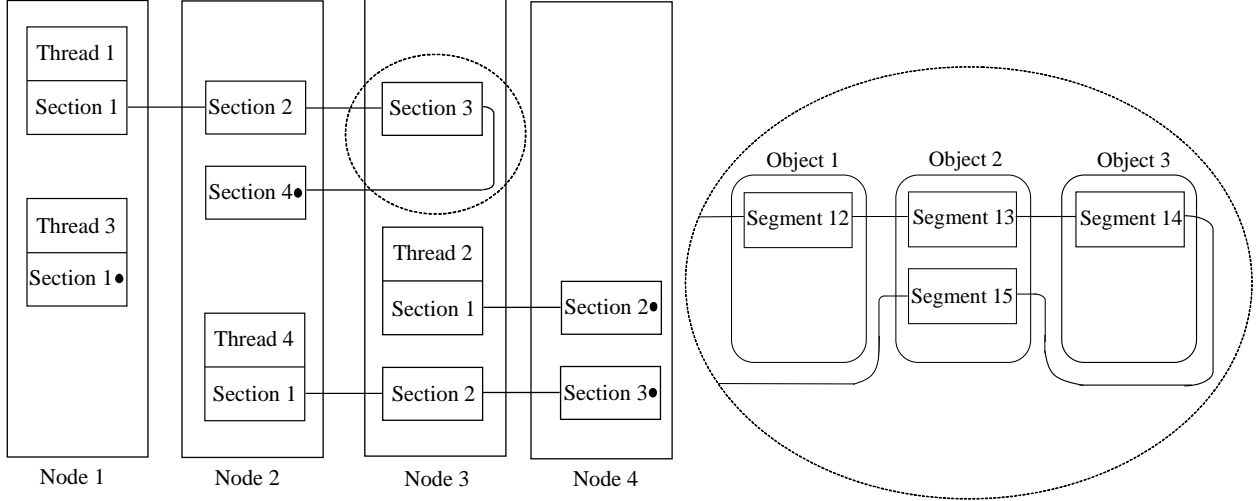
Thread 1
Section 1
Section 2
Section 3
Section 4
Thread 3
Section 1
Thread 2
Section 1
Section 2
Thread 4
Section 1
Section 2
Section 3
Node 1
Node 2
Node 3
Node 4
Object 1
Object 2
Object 3
Segment 12
Segment 13
Segment 14
Segment 15